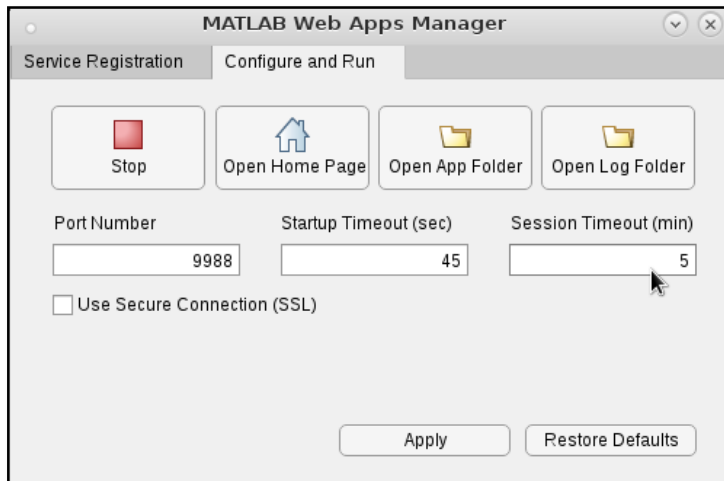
MATLAB Web Apps Manager

Service Registration
Configure and Run

Stop
Open Home Page
Open App Folder
Open Log Folder

Port Number
9988
Startup Timeout (sec)
45
Session Timeout (min)
5

Use Secure Connection (SSL)

Apply
Restore Defaults